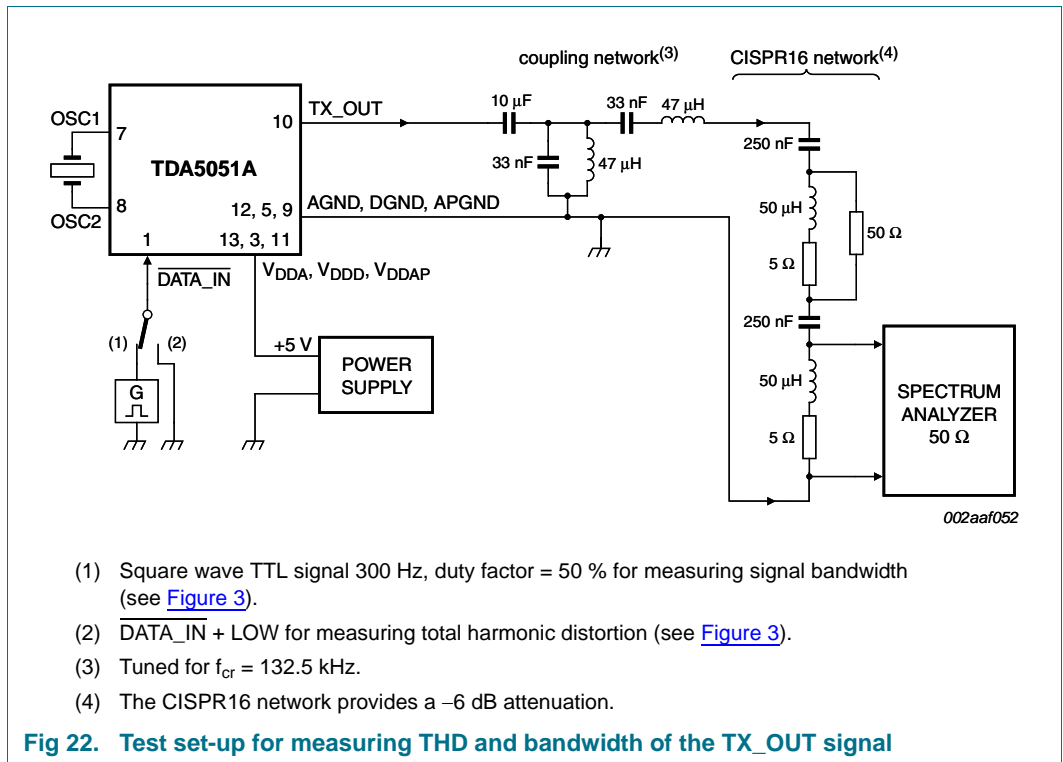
coupling network$^{(3)}$

CISPR16 network$^{(4)}$

OSC1

7

TDA5051A

10

TX_OUT

10 μF

33 nF

47 μH

33 nF

47 μH

250 nF

OSC2

8

12, 5, 9

AGND, DGND, APGND

50 μH

50 Ω

1

13, 3, 11

5 Ω

$\overline{\text{DATA\_IN}}$

$V_{DDA}$, $V_{DDD}$, $V_{DDAP}$

250 nF

(1)

(2)

+5 V

POWER SUPPLY

G

50 μH

SPECTRUM ANALYZER 50 Ω

5 Ω

002aaf052

(1) Square wave TTL signal 300 Hz, duty factor = 50 % for measuring signal bandwidth (see Figure 3).

(2) $\overline{\text{DATA\_IN}}$ + LOW for measuring total harmonic distortion (see Figure 3).

(3) Tuned for $f_{cr}$ = 132.5 kHz.

(4) The CISPR16 network provides a −6 dB attenuation.

Fig 22. Test set-up for measuring THD and bandwidth of the TX_OUT signal